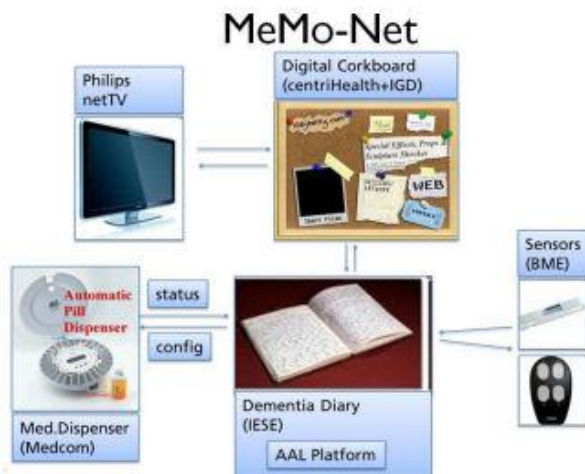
MeMo-Net

Philips netTV

Digital Corkboard (centriHealth+IGD)

Special Effects, Props Sculpture Stocker

WEB

Sensors (BME)

Automatic Pill Dispenser

status

config

Med.Dispenser (Medcom)

Dementia Diary (IESE)

AAL Platform